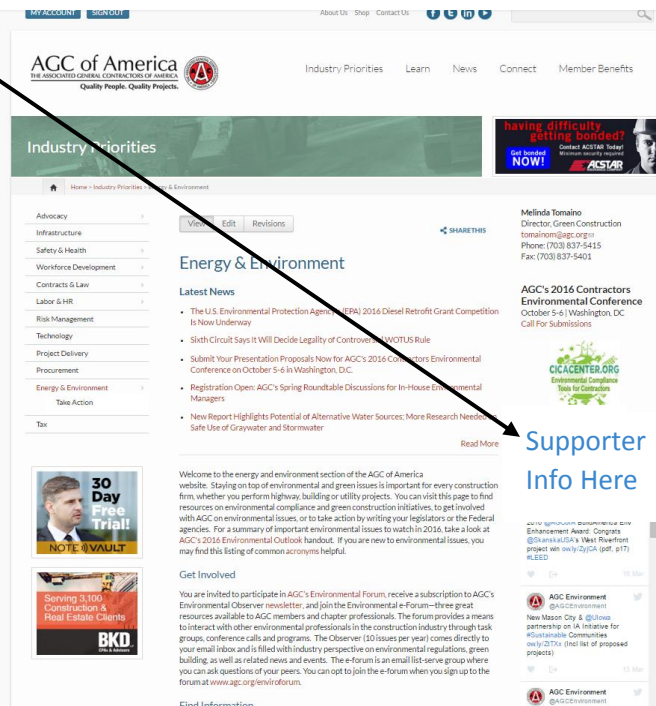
MY ACCOUNT SIGN OUT

About Us Shop Contact Us

AGC of America
THE ASSOCIATED GENERAL CONTRACTORS OF AMERICA
Quality People. Quality Projects.

Industry Priorities Learn News Connect Member Benefits

Industry Priorities

having difficulty getting bonded?
Contact ACSTAR Today! Minimum security required
Get bonded NOW!
ACSTAR

Home › Industry Priorities › Energy & Environment

Advocacy
Infrastructure
Safety & Health
Workforce Development
Contracts & Law
Labor & HR
Risk Management
Technology
Project Delivery
Procurement
Energy & Environment
Take Action
Tax

View Edit Revisions

SHARETHIS

Energy & Environment

Latest News

- The U.S. Environmental Protection Agency (EPA) 2016 Diesel Retrofit Grant Competition Is Now Underway
- Sixth Circuit Says It Will Decide Legality of Controversial WOTUS Rule
- Submit Your Presentation Proposals Now for AGC's 2016 Contractors Environmental Conference on October 5-6 in Washington, D.C.
- Registration Open: AGC's Spring Roundtable Discussions for In-House Environmental Managers
- New Report Highlights Potential of Alternative Water Sources; More Research Needed for Safe Use of Graywater and Stormwater

Read More

Welcome to the energy and environment section of the AGC of America website. Staying on top of environmental and green issues is important for every construction firm, whether you perform highway, building or utility projects. You can visit this page to find resources on environmental compliance and green construction initiatives, to get involved with AGC on environmental issues, or to take action by writing your legislators or the Federal agencies. For a summary of important environmental issues to watch in 2016, take a look at AGC's 2016 Environmental Outlook handout. If you are new to environmental issues, you may find this listing of common acronyms helpful.

Get Involved

You are invited to participate in AGC's Environmental Forum, receive a subscription to AGC's Environmental Observer newsletter, and join the Environmental e-Forum—three great resources available to AGC members and chapter professionals. The forum provides a means to interact with other environmental professionals in the construction industry through task groups, conference calls and programs. The Observer (10 issues per year) comes directly to your email inbox and is filled with insightful perspective on environmental regulations, green building, as well as related news and events. The e-forum is an email list-serve group where you can ask questions of your peers. You can opt to join the e-forum when you sign up to the forum at www.agc.org/enviroforum.

Find Information

30 Day Free Trial!
NOTE VAULT

Serving 3,100 Construction & Real Estate Clients
BKD CPAs & Advisors

Melinda Tomaino
Director, Green Construction
tomainom@agc.org
Phone: (703) 837-5415
Fax: (703) 837-5401

AGC's 2016 Contractors Environmental Conference
October 5-6 | Washington, DC
Call For Submissions

CICACENTER.ORG
Environmental Compliance Tools for Contractors

Supporter Info Here

2016 @ASBuild BuildAmerica Env Enhancement Award: Congrats @SkanskaUSA's West Riverfront project win ow.ly/ZyjCA (pdf, p17) #LEED

15 Mar

AGC Environment
@AGCEnvironment
New Mason City & @UIowa partnership on IA Initiative for #Sustainable Communities ow.ly/ZtTXs (incl list of proposed projects)

12 Mar

AGC Environment
@AGCEnvironment